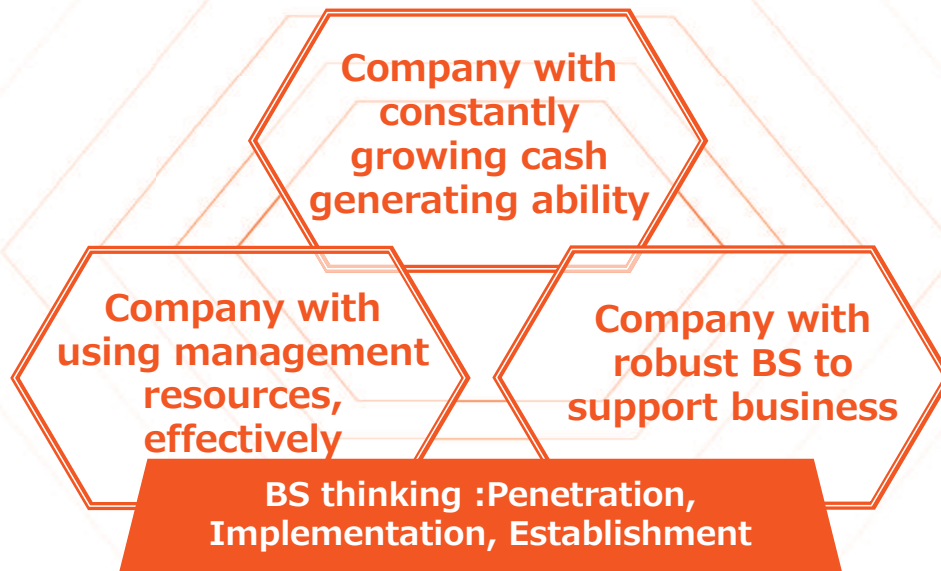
Company with constantly growing cash generating ability

Company with using management resources, effectively

Company with robust BS to support business

BS thinking :Penetration, Implementation, Establishment